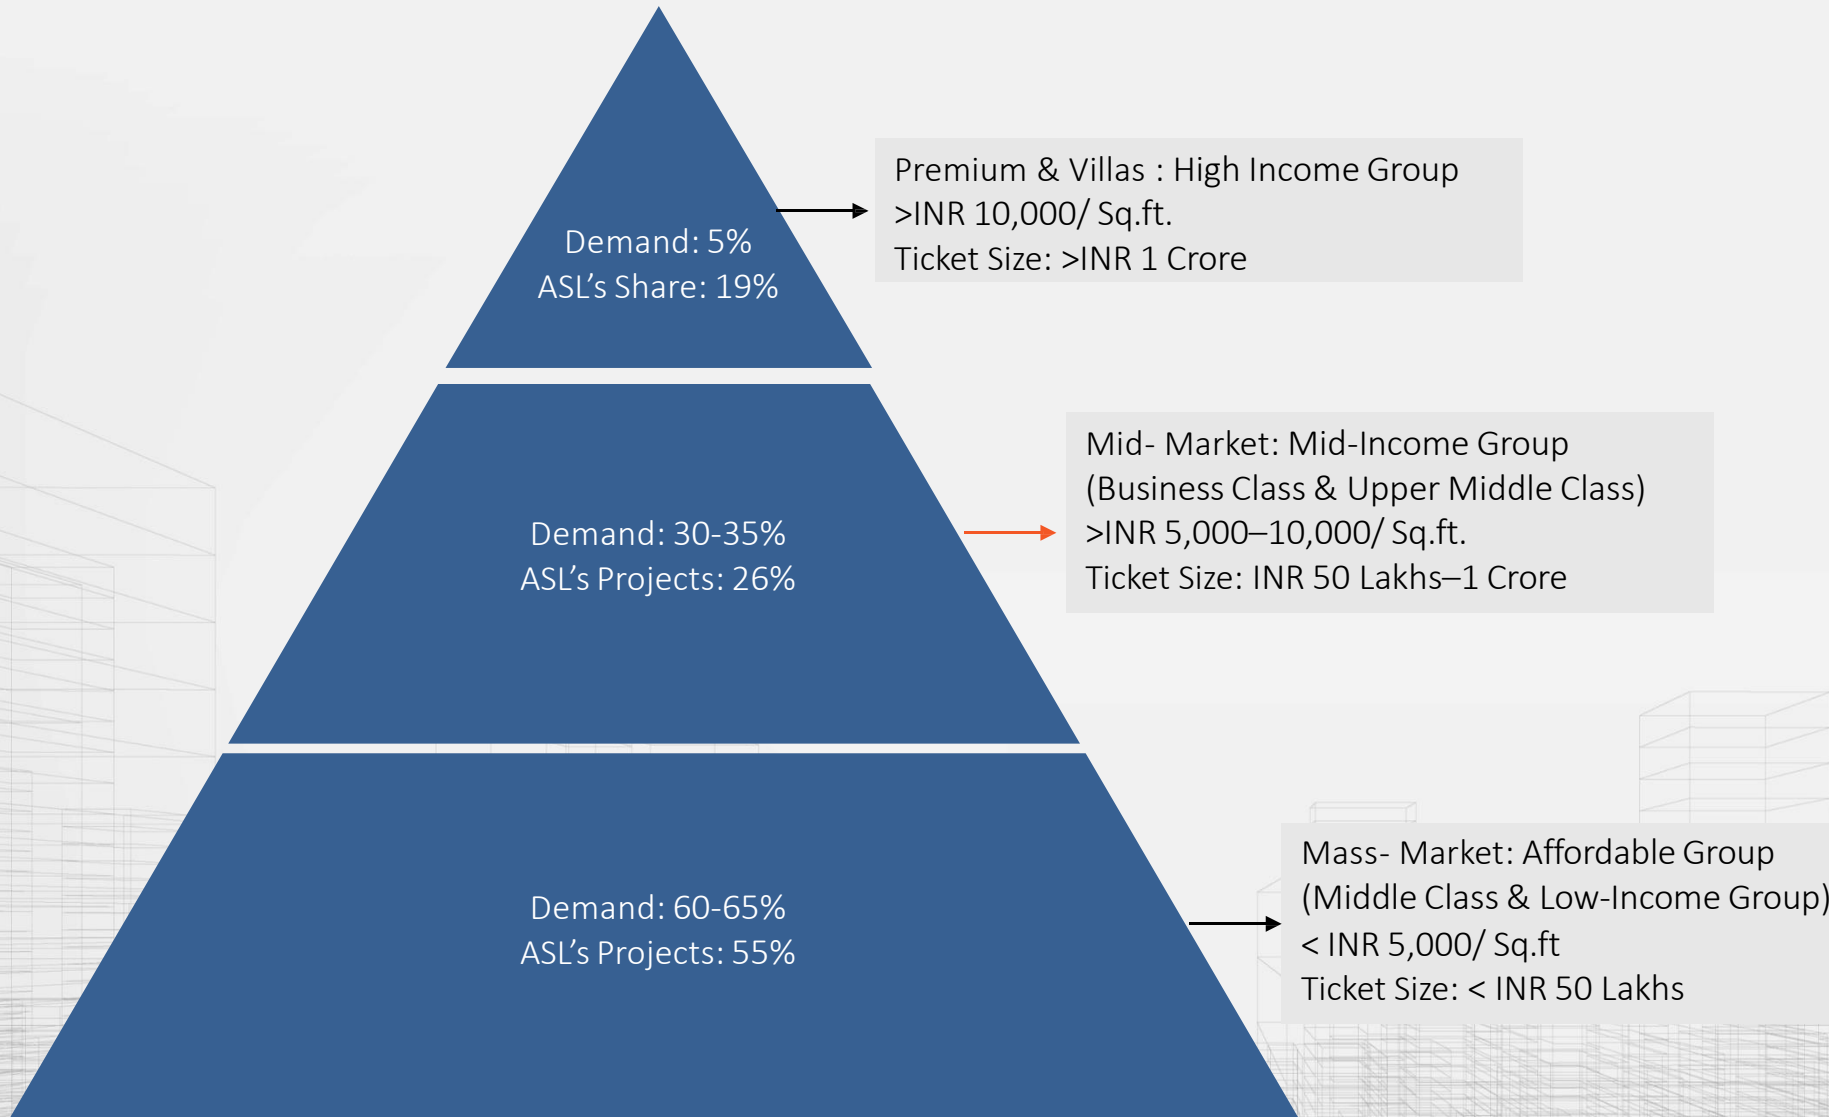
Demand: 5%
ASL’s Share: 19%

Premium & Villas : High Income Group
>INR 10,000/ Sq.ft.
Ticket Size: >INR 1 Crore

Demand: 30-35%
ASL’s Projects: 26%

Mid- Market: Mid-Income Group
(Business Class & Upper Middle Class)
>INR 5,000–10,000/ Sq.ft.
Ticket Size: INR 50 Lakhs–1 Crore

Demand: 60-65%
ASL’s Projects: 55%

Mass- Market: Affordable Group
(Middle Class & Low-Income Group)
< INR 5,000/ Sq.ft
Ticket Size: < INR 50 Lakhs